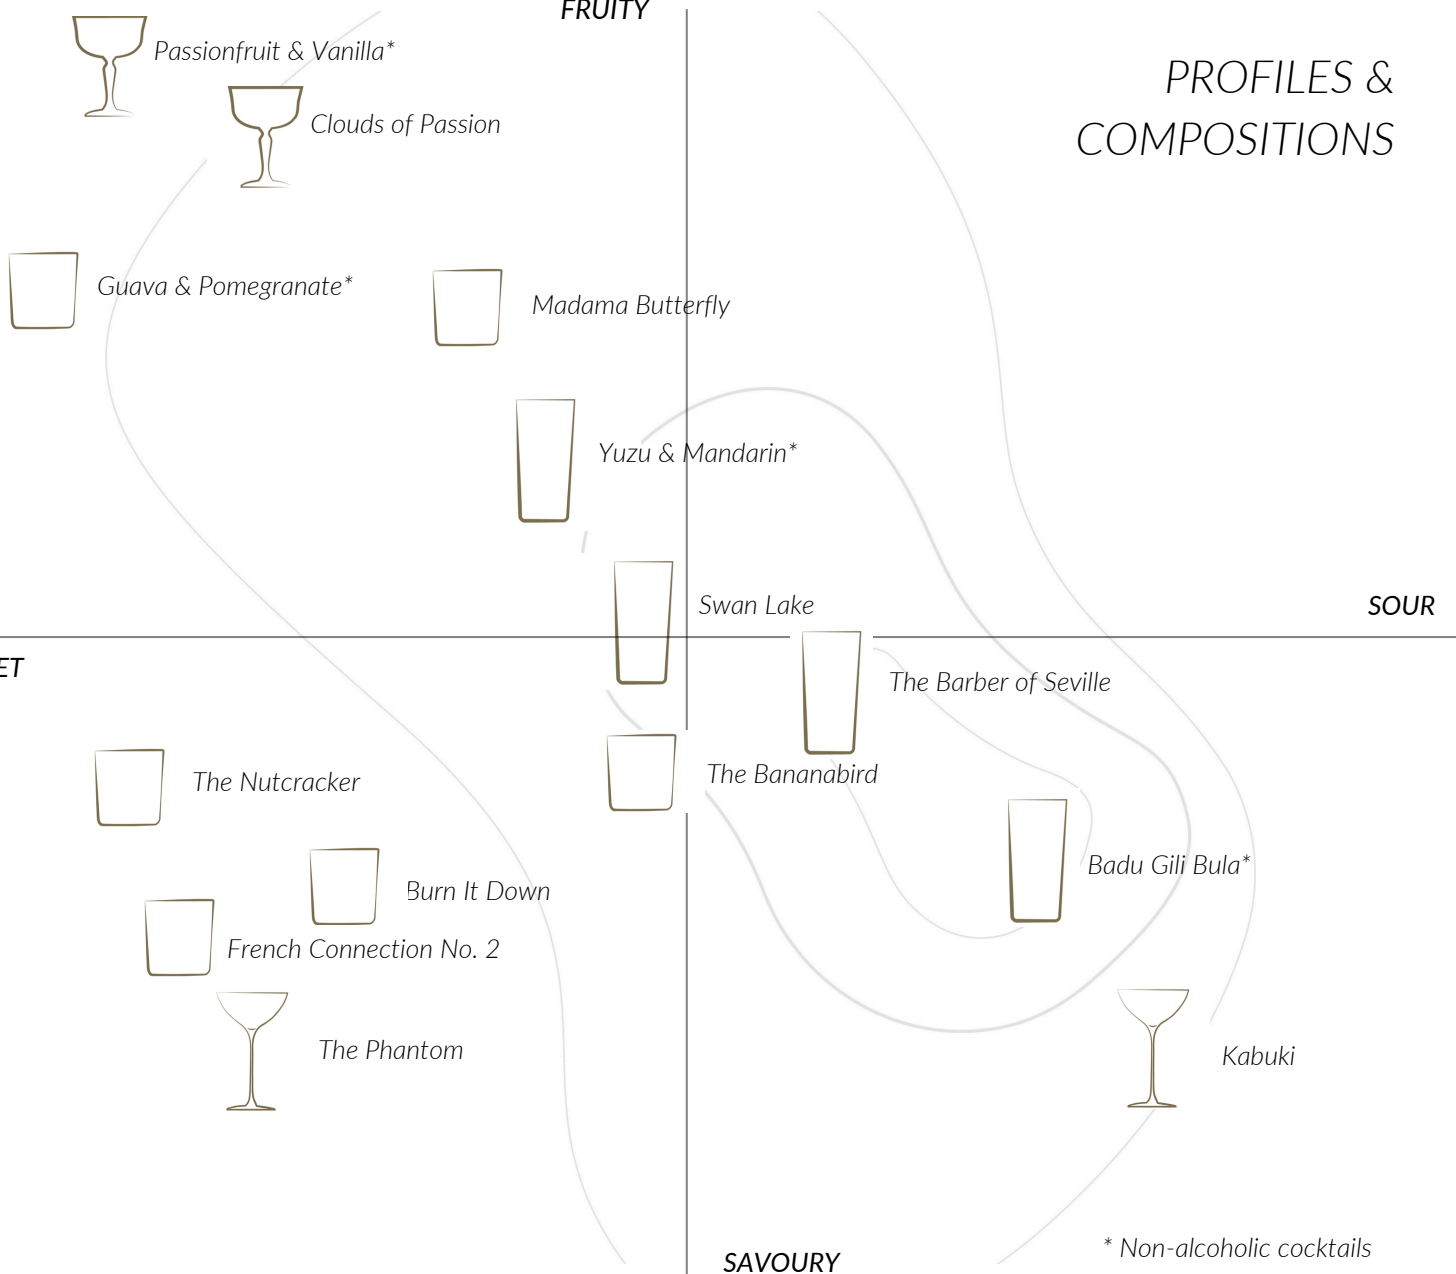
FRUITY

PROFILES & COMPOSITIONS

Passionfruit & Vanilla*

Clouds of Passion

Guava & Pomegranate*

Madama Butterfly

Yuzu & Mandarin*

Swan Lake

SOUR

ET

The Barber of Seville

The Nutcracker

The Bananabird

Badu Gili Bula*

Burn It Down

French Connection No. 2

The Phantom

Kabuki

* Non-alcoholic cocktails

SAVOURY